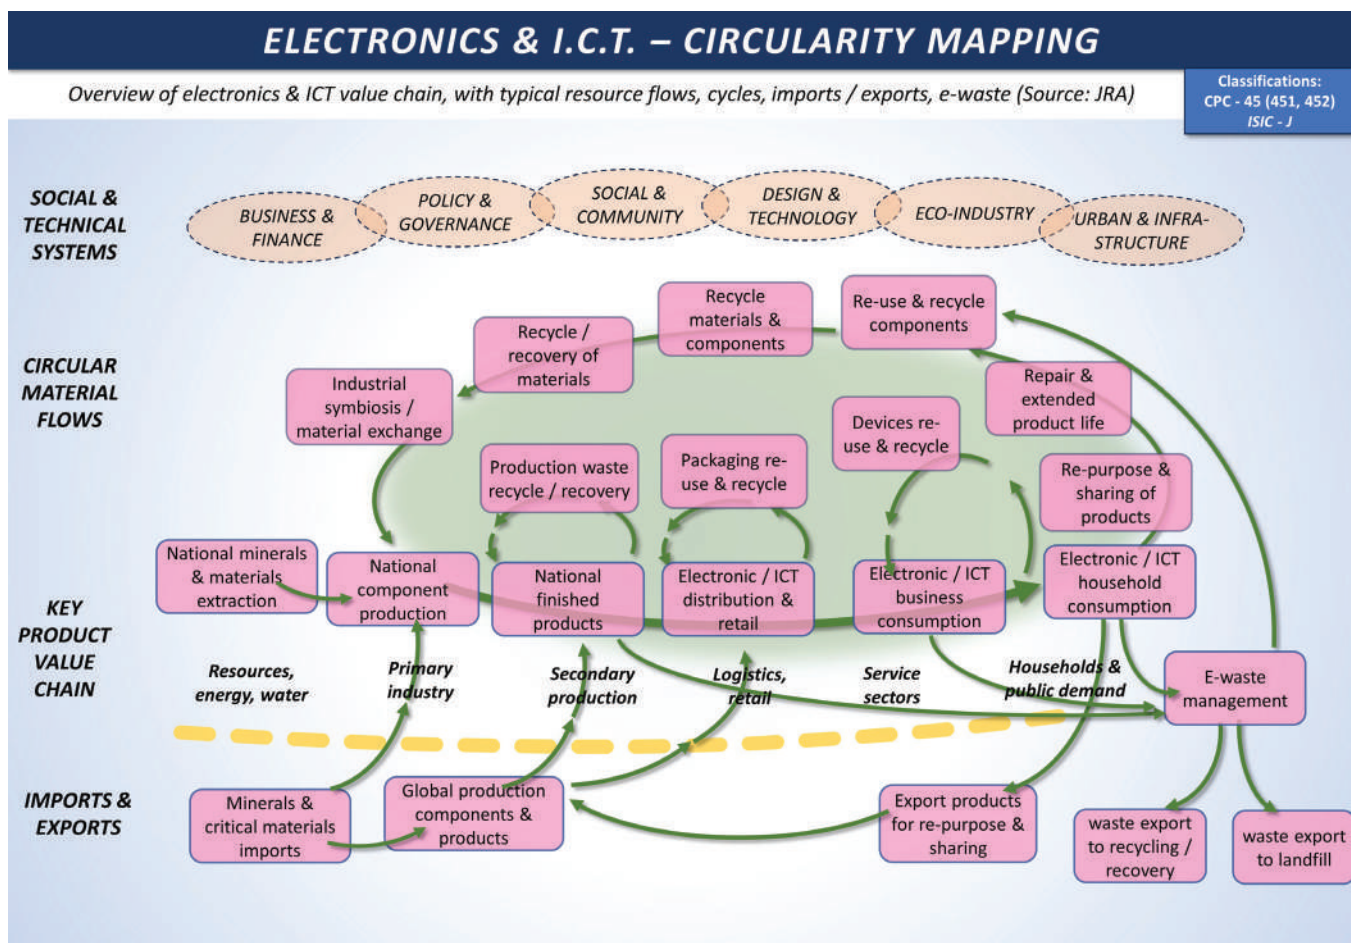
ELECTRONICS & I.C.T. – CIRCULARITY MAPPING

Overview of electronics & ICT value chain, with typical resource flows, cycles, imports / exports, e-waste (Source: JRA)

Classifications: CPC - 45 (451, 452) ISIC - J

SOCIAL & TECHNICAL SYSTEMS

BUSINESS & FINANCE

POLICY & GOVERNANCE

SOCIAL & COMMUNITY

DESIGN & TECHNOLOGY

ECO-INDUSTRY

URBAN & INFRA-STRUCTURE

CIRCULAR MATERIAL FLOWS

Recycle materials & components

Re-use & recycle components

Recycle / recovery of materials

Industrial symbiosis / material exchange

Repair & extended product life

Devices re-use & recycle

Production waste recycle / recovery

Packaging re-use & recycle

Re-purpose & sharing of products

KEY PRODUCT VALUE CHAIN

National minerals & materials extraction

National component production

National finished products

Electronic / ICT distribution & retail

Electronic / ICT business consumption

Electronic / ICT household consumption

Resources, energy, water

Primary industry

Secondary production

Logistics, retail

Service sectors

Households & public demand

E-waste management

IMPORTS & EXPORTS

Minerals & critical materials imports

Global production components & products

Export products for re-purpose & sharing

waste export to recycling / recovery

waste export to landfill